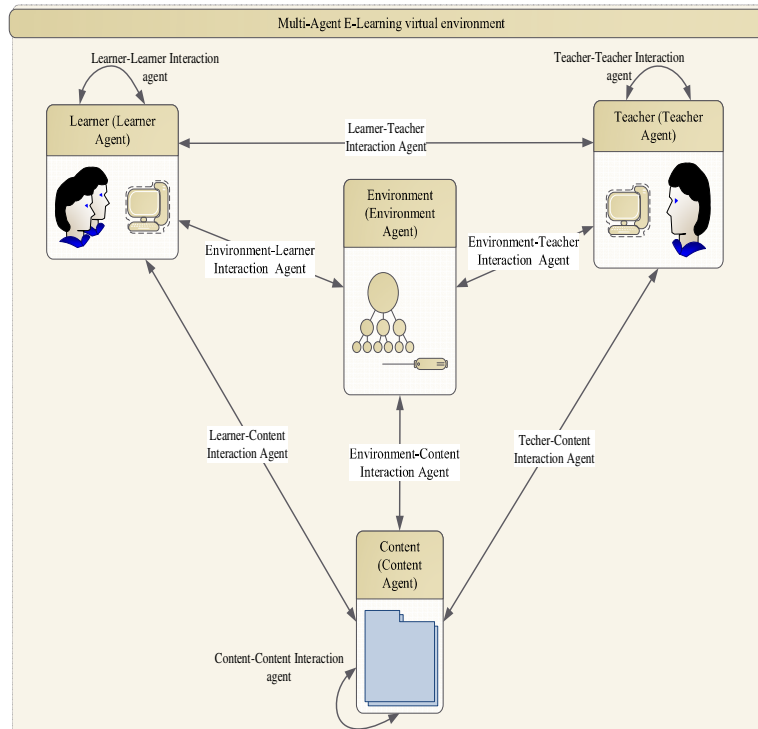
Multi-Agent E-Learning virtual environment

Learner-Learner Interaction agent

Teacher-Teacher Interaction agent

Learner (Learner Agent)

Learner-Teacher Interaction Agent

Teacher (Teacher Agent)

Environment (Environment Agent)

Environment-Learner Interaction Agent

Environment-Teacher Interaction Agent

Learner-Content Interaction Agent

Environment-Content Interaction Agent

Techer-Content Interaction Agent

Content (Content Agent)

Content-Content Interaction agent